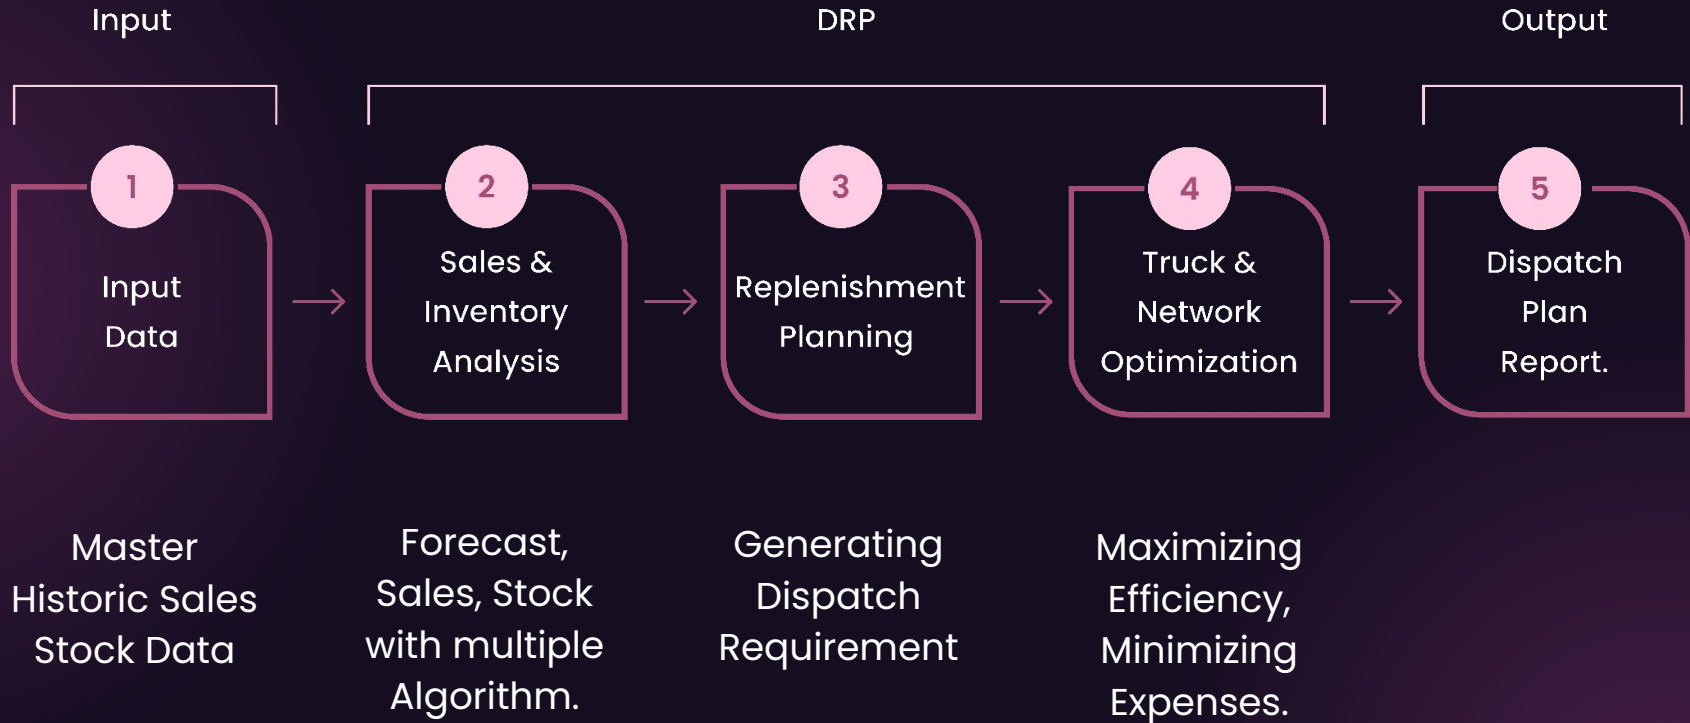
Input

DRP

Output

1
Input Data

2
Sales & Inventory Analysis

3
Replenishment Planning

4
Truck & Network Optimization

5
Dispatch Plan Report.

Master Historic Sales Stock Data

Forecast, Sales, Stock with multiple Algorithm.

Generating Dispatch Requirement

Maximizing Efficiency, Minimizing Expenses.